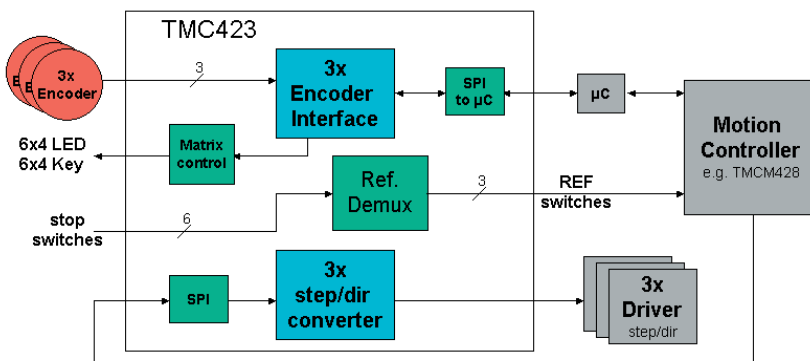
TMC423

E
E
3x
Encoder

3

3x
Encoder
Interface

SPI
to µC

µC

Motion
Controller
e.g. TMCM428

6x4 LED
6x4 Key

Matrix
control

Ref.
Demux

3

REF
switches

stop
switches

6

SPI

3x
step/dir
converter

3x
Driver
step/dir